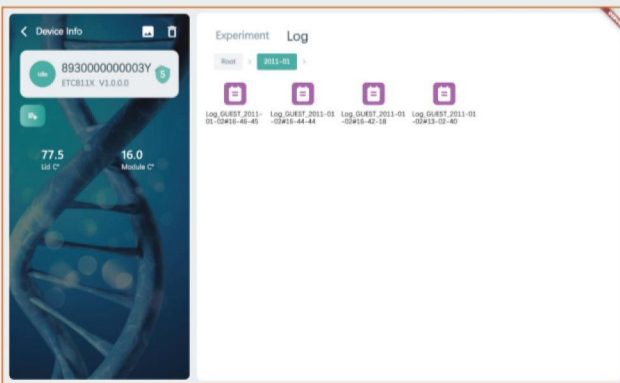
Device Info

Idle 8930000000003Y
ETC811X V1.0.0.0
5

77.5
Lid C°

16.0
Module C°

Experiment Log

Root > 2011-01 >

Log_GUEST_2011-01-02#16-46-45

Log_GUEST_2011-01-02#16-44-44

Log_GUEST_2011-01-02#16-42-18

Log_GUEST_2011-01-02#13-02-40